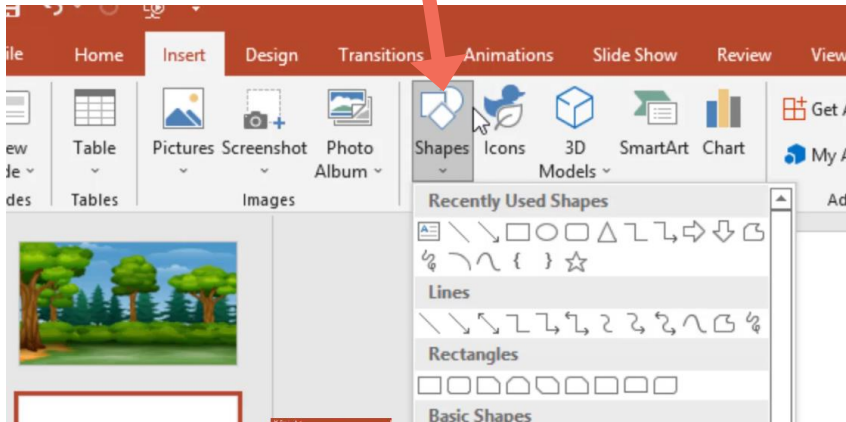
ile Home Insert Design Transitions Animations Slide Show Review View

ew de des

Table Tables

Pictures Screenshot Photo Album Images

Shapes Icons 3D Models SmartArt Chart

Get A My A Ad

Recently Used Shapes

Lines

Rectangles

Basic Shapes